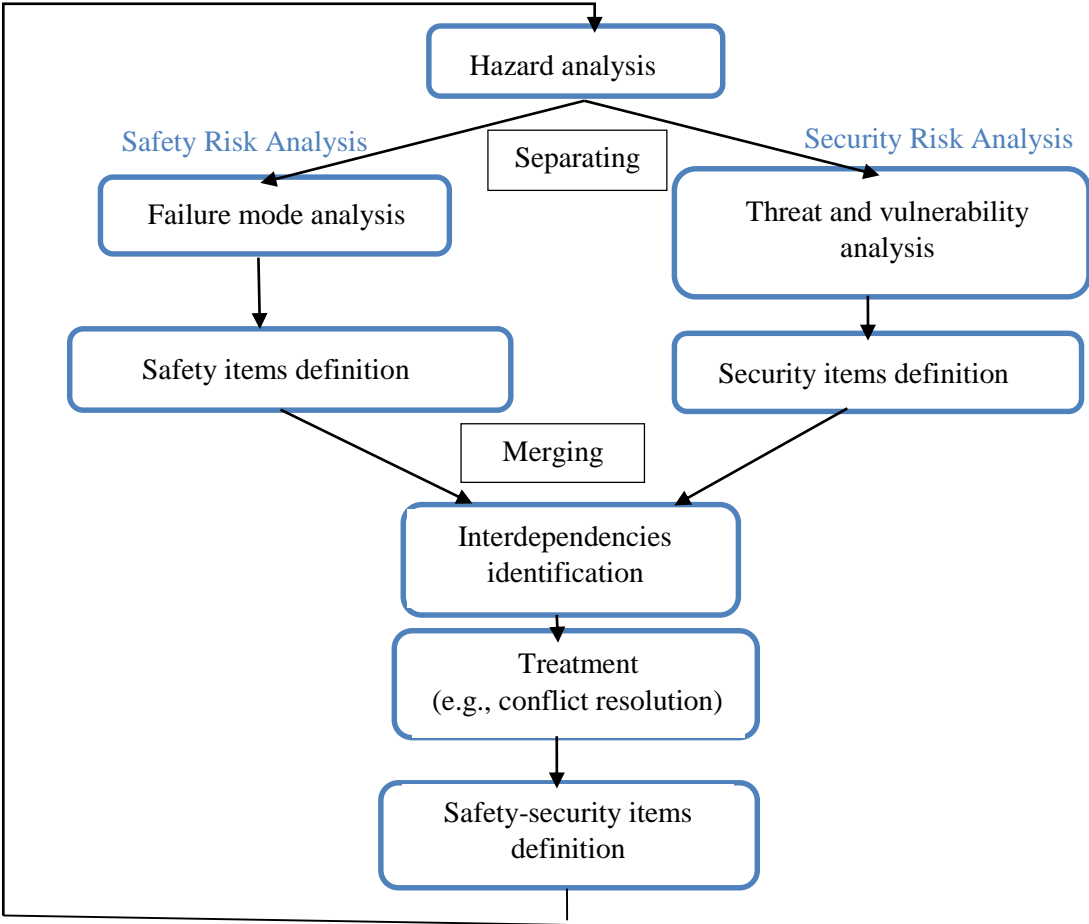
Hazard analysis

Safety Risk Analysis

Separating

Security Risk Analysis

Failure mode analysis

Threat and vulnerability analysis

Safety items definition

Security items definition

Merging

Interdependencies identification

Treatment (e.g., conflict resolution)

Safety-security items definition